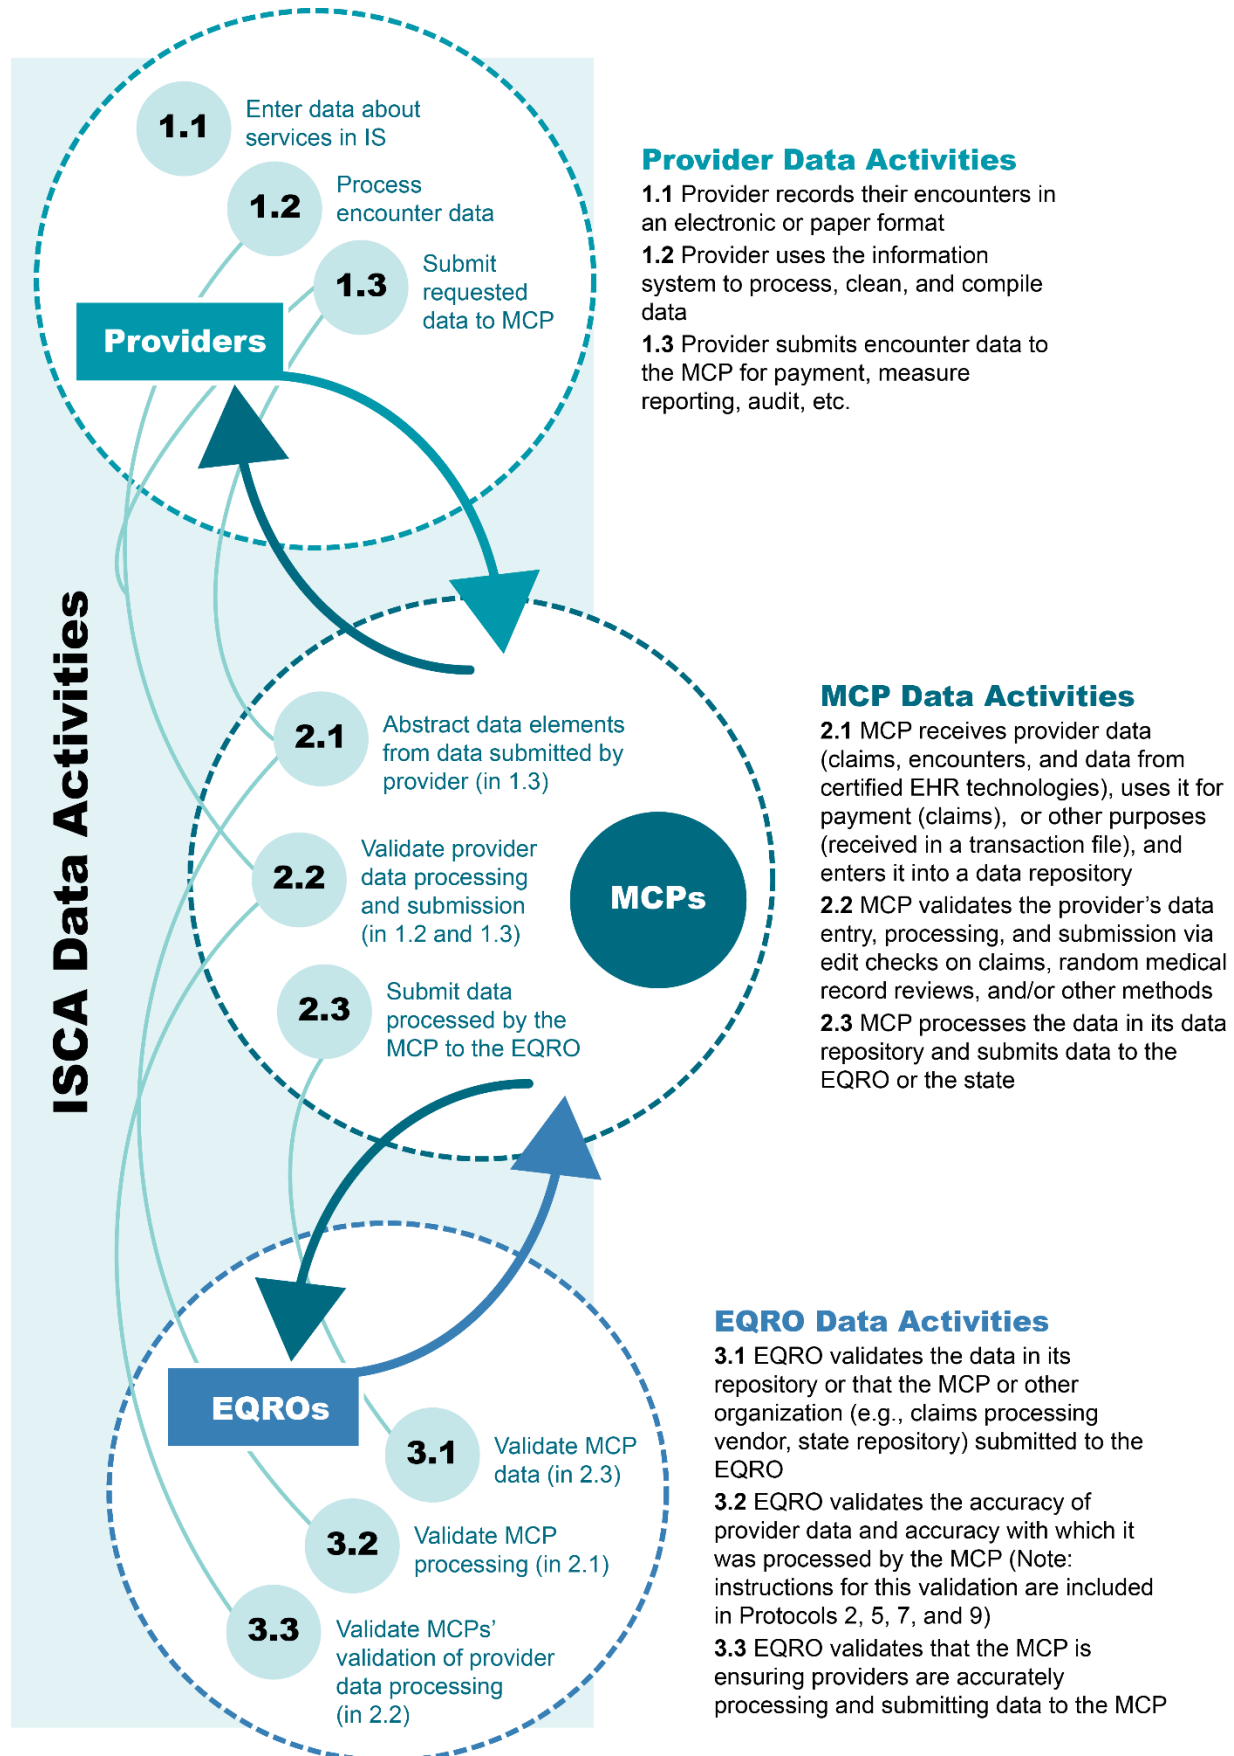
ISCA Data Activities

1.1 Enter data about services in IS

1.2 Process encounter data

1.3 Submit requested data to MCP

Providers

Provider Data Activities

1.1 Provider records their encounters in an electronic or paper format

1.2 Provider uses the information system to process, clean, and compile data

1.3 Provider submits encounter data to the MCP for payment, measure reporting, audit, etc.

2.1 Abstract data elements from data submitted by provider (in 1.3)

2.2 Validate provider data processing and submission (in 1.2 and 1.3)

2.3 Submit data processed by the MCP to the EQRO

MCPs

MCP Data Activities

2.1 MCP receives provider data (claims, encounters, and data from certified EHR technologies), uses it for payment (claims), or other purposes (received in a transaction file), and enters it into a data repository

2.2 MCP validates the provider's data entry, processing, and submission via edit checks on claims, random medical record reviews, and/or other methods

2.3 MCP processes the data in its data repository and submits data to the EQRO or the state

EQROs

3.1 Validate MCP data (in 2.3)

3.2 Validate MCP processing (in 2.1)

3.3 Validate MCPs' validation of provider data processing (in 2.2)

EQRO Data Activities

3.1 EQRO validates the data in its repository or that the MCP or other organization (e.g., claims processing vendor, state repository) submitted to the EQRO

3.2 EQRO validates the accuracy of provider data and accuracy with which it was processed by the MCP (Note: instructions for this validation are included in Protocols 2, 5, 7, and 9)

3.3 EQRO validates that the MCP is ensuring providers are accurately processing and submitting data to the MCP